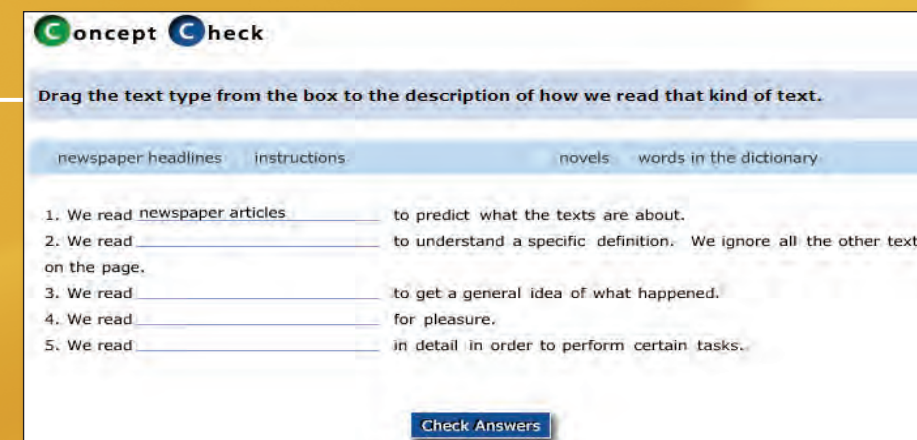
Concept Check

Drag the text type from the box to the description of how we read that kind of text.

newspaper headlines instructions novels words in the dictionary

1. We read newspaper articles to predict what the texts are about.
2. We read ______ to understand a specific definition. We ignore all the other text on the page.
3. We read ______ to get a general idea of what happened.
4. We read ______ for pleasure.
5. We read ______ in detail in order to perform certain tasks.

Check Answers